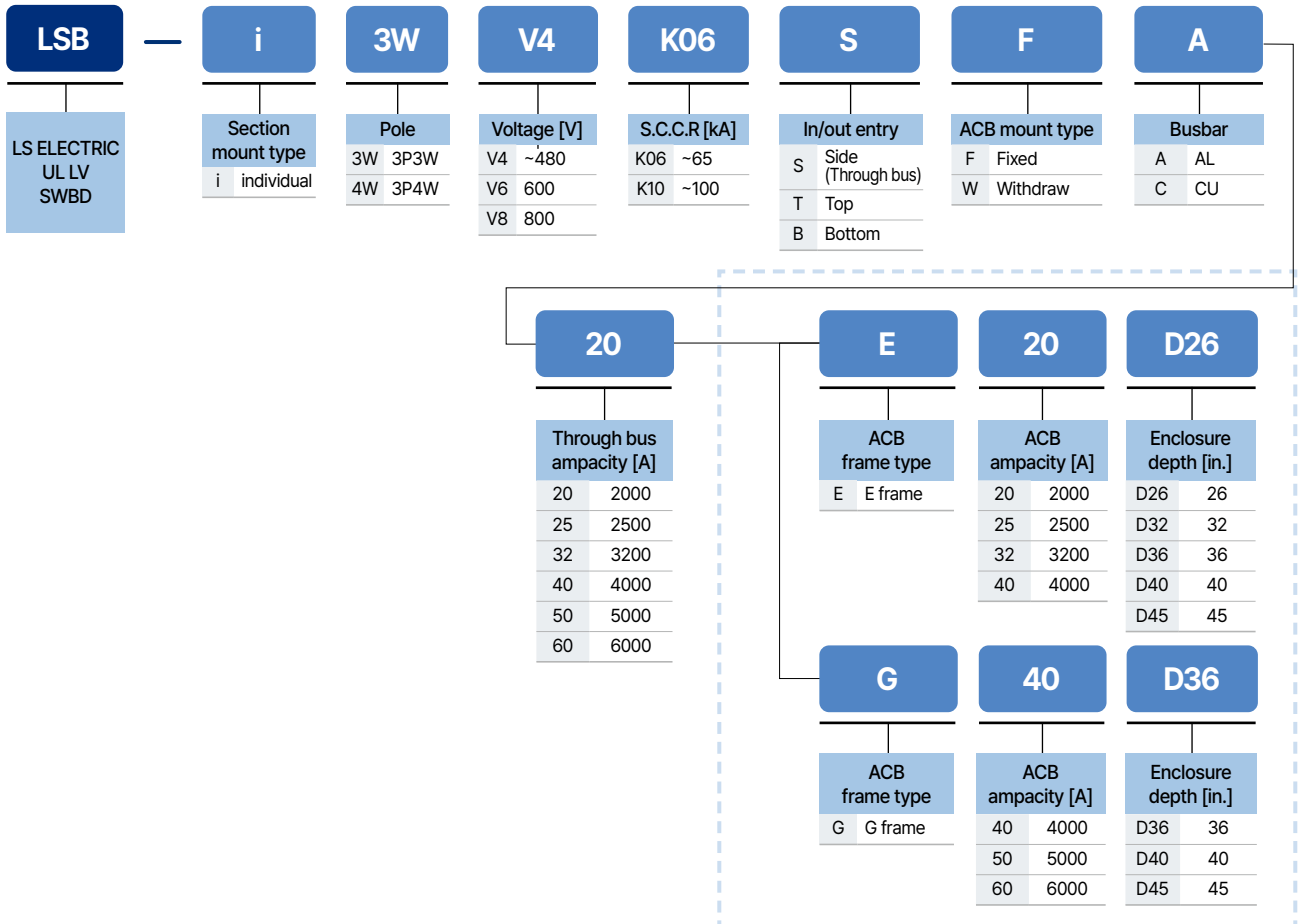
LSB — i 3W V4 K06 S F A

LS ELECTRIC UL LV SWBD

Section mount type

| i | individual |
|---|---|

Pole

| 3W | 3P3W |
|---|---|
| 4W | 3P4W |

Voltage [V]

| V4 | ~480 |
|---|---|
| V6 | 600 |
| V8 | 800 |

S.C.C.R [kA]

| K06 | ~65 |
|---|---|
| K10 | ~100 |

In/out entry

| S | Side (Through bus) |
|---|---|
| T | Top |
| B | Bottom |

ACB mount type

| F | Fixed |
|---|---|
| W | Withdraw |

Busbar

| A | AL |
|---|---|
| C | CU |

20

Through bus ampacity [A]

| 20 | 2000 |
|---|---|
| 25 | 2500 |
| 32 | 3200 |
| 40 | 4000 |
| 50 | 5000 |
| 60 | 6000 |

E 20 D26

ACB frame type

| E | E frame |
|---|---|

ACB ampacity [A]

| 20 | 2000 |
|---|---|
| 25 | 2500 |
| 32 | 3200 |
| 40 | 4000 |

Enclosure depth [in.]

| D26 | 26 |
|---|---|
| D32 | 32 |
| D36 | 36 |
| D40 | 40 |
| D45 | 45 |

G 40 D36

ACB frame type

| G | G frame |
|---|---|

ACB ampacity [A]

| 40 | 4000 |
|---|---|
| 50 | 5000 |
| 60 | 6000 |

Enclosure depth [in.]

| D36 | 36 |
|---|---|
| D40 | 40 |
| D45 | 45 |